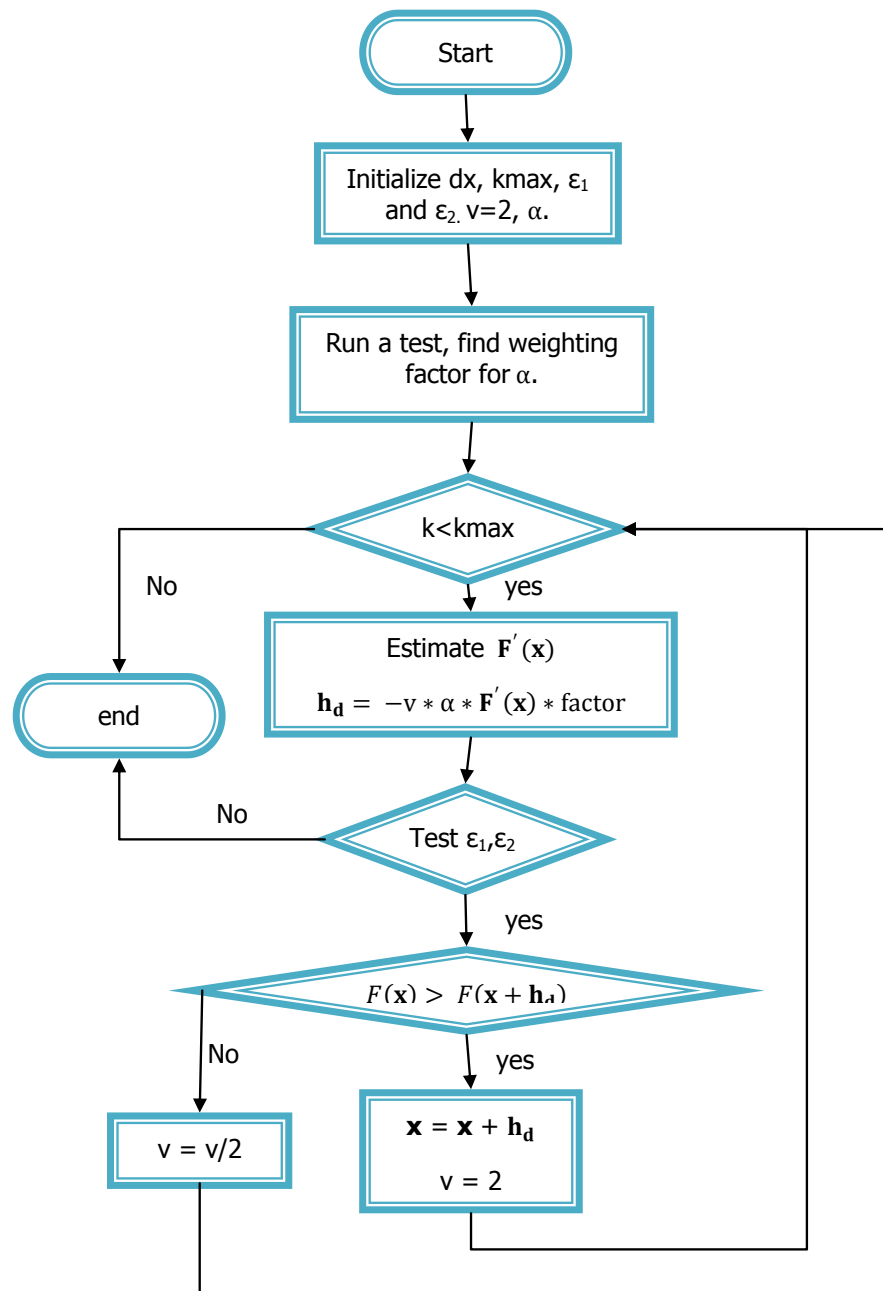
Start

Initialize dx, kmax, $\varepsilon_1$ and $\varepsilon_{2.}$ v=2, $\alpha$.

Run a test, find weighting factor for $\alpha$.

k<kmax

No

yes

Estimate $\mathbf{F}'(\mathbf{x})$

$\mathbf{h_d} = -\mathrm{v} * \alpha * \mathbf{F}'(\mathbf{x}) * \mathrm{factor}$

end

No

Test $\varepsilon_1$,$\varepsilon_2$

yes

$F(\mathbf{x}) > F(\mathbf{x} + \mathbf{h_d})$

No

yes

v = v/2

$\mathbf{x} = \mathbf{x} + \mathbf{h_d}$

v = 2